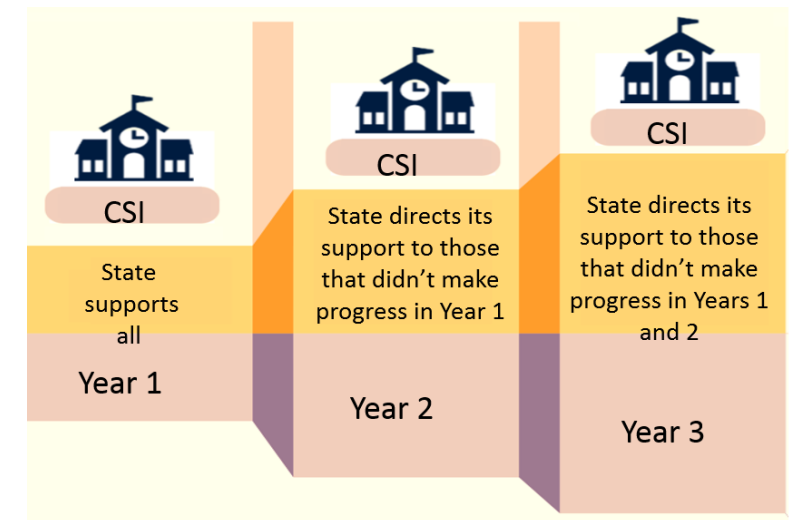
CSI

State supports all

Year 1

CSI

State directs its support to those that didn't make progress in Year 1

Year 2

CSI

State directs its support to those that didn't make progress in Years 1 and 2

Year 3